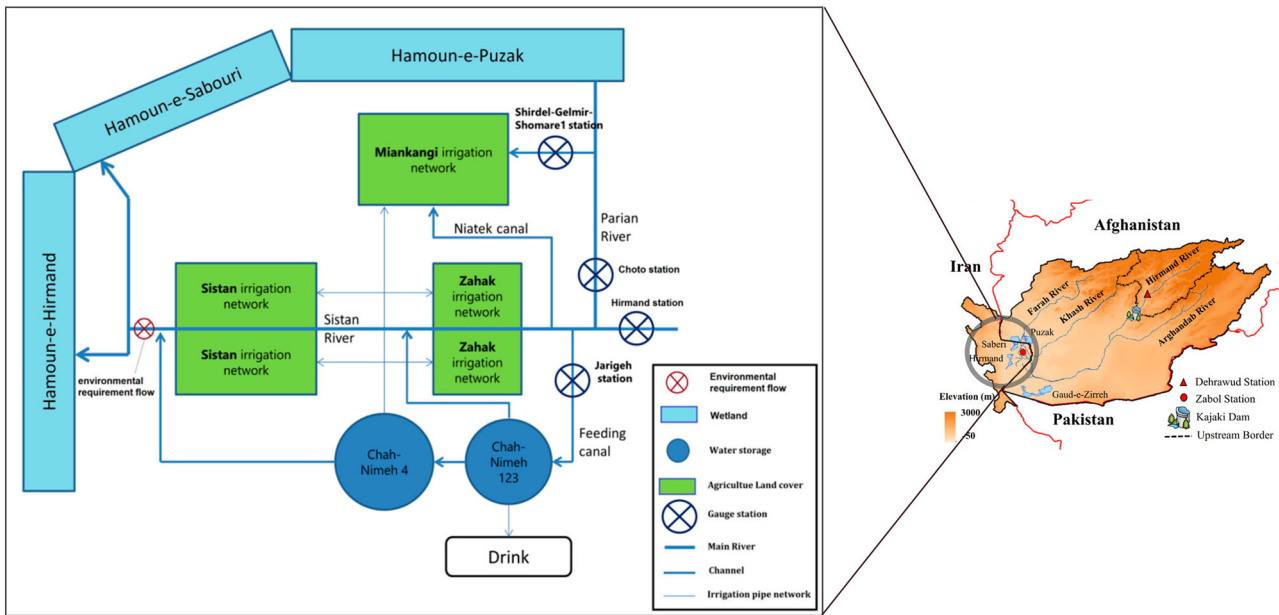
Hamoun-e-Puzak

Hamoun-e-Sabouri

Hamoun-e-Hirmand

Shirdel-Gelmir-Shomare1 station

Miankangi irrigation network

Parian River

Niatek canal

Choto station

Sistan irrigation network

Zahak irrigation network

Hirmand station

Sistan River

Sistan irrigation network

Zahak irrigation network

Jarigeh station

environmental requirement flow

Feeding canal

Chah-Nimeh 4

Chah-Nimeh 123

Drink

Environmental requirement flow

Wetland

Water storage

Agricultue Land cover

Gauge station

Main River

Channel

Irrigation pipe network

Afghanistan

Iran

Hirmand River

Farah River

Khash River

Arghandab River

Puzak

Saberi

Hirmand

Gaud-e-Zirreh

Elevation (m)

3000

50

Pakistan

Dehrawud Station

Zabol Station

Kajaki Dam

Upstream Border